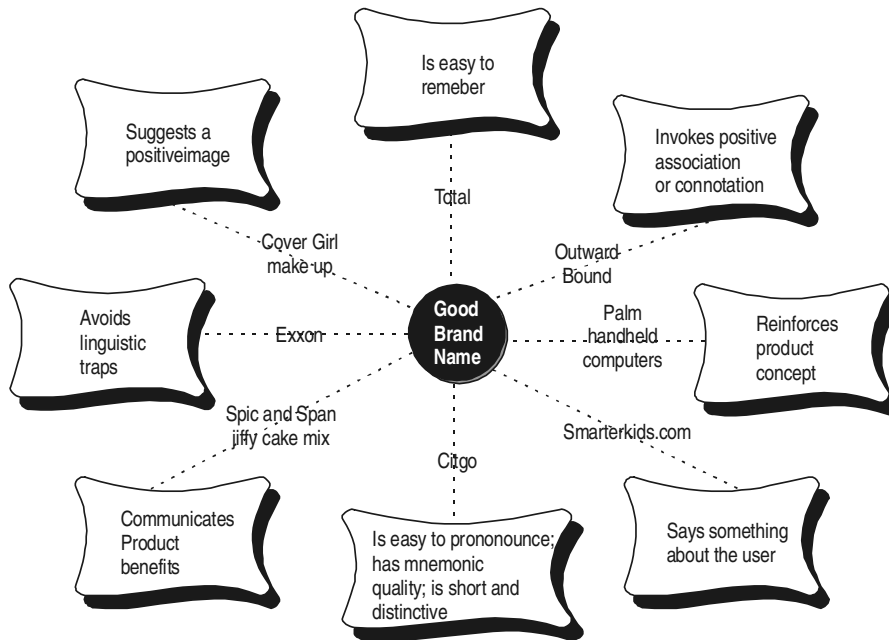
Is easy to remeber

Suggests a positiveimage

Invokes positive association or connotation

Total

Cover Girl make up

Outward Bound

Avoids linguistic traps

Exxon

Good Brand Name

Palm handheld computers

Reinforces product concept

Spic and Span jiffy cake mix

Smarterkids.com

Citgo

Communicates Product benefits

Is easy to prononounce; has mnemonic quality; is short and distinctive

Says something about the user